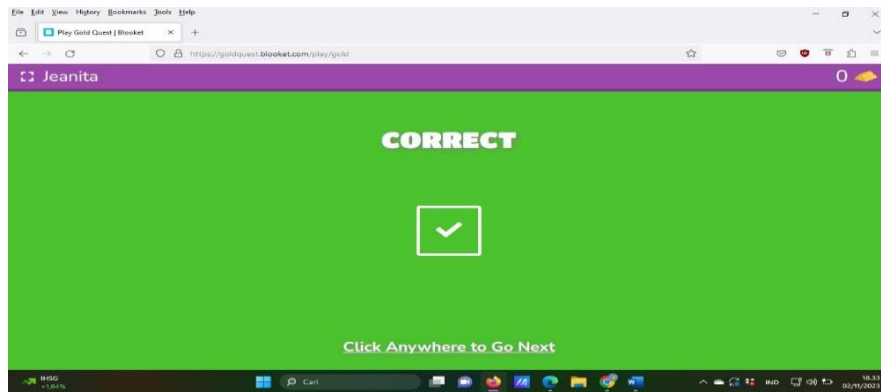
File Edit View History Bookmarks Tools Help

Play Gold Quest | Blooket

https://goldquest.blooket.com/play/gold

Jeanita

0

CORRECT

Click Anywhere to Go Next

IHSG +1,64%

Cari

IND

18.33
02/11/2023